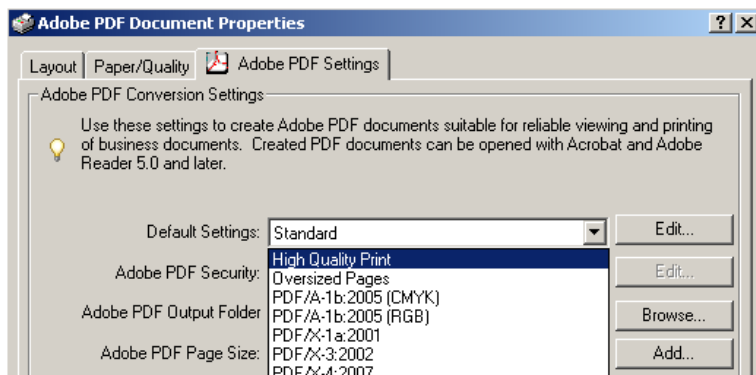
Adobe PDF Document Properties

?

X

Layout

Paper/Quality

Adobe PDF Settings

Adobe PDF Conversion Settings

Use these settings to create Adobe PDF documents suitable for reliable viewing and printing of business documents. Created PDF documents can be opened with Acrobat and Adobe Reader 5.0 and later.

Default Settings: Standard

Edit...

Adobe PDF Security:

Edit...

Adobe PDF Output Folder

Browse...

Adobe PDF Page Size:

Add...

High Quality Print
Oversized Pages
PDF/A-1b:2005 (CMYK)
PDF/A-1b:2005 (RGB)
PDF/X-1a:2001
PDF/X-3:2002
PDF/X-4:2007